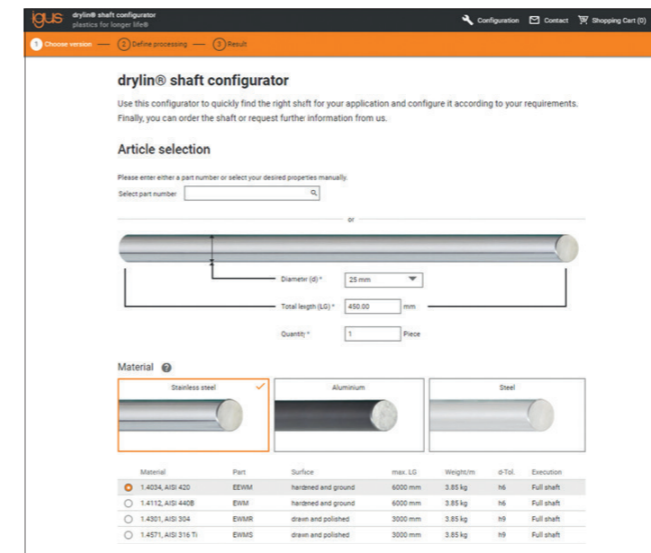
igus drylin® shaft configurator plastics for longer life®

Configuration Contact Shopping Cart (0)

1 Choose version — 2 Define processing — 3 Result

drylin® shaft configurator

Use this configurator to quickly find the right shaft for your application and configure it according to your requirements. Finally, you can order the shaft or request further information from us.

Article selection

Please enter either a part number or select your desired properties manually.

Select part number

or

Diameter (d) * 25 mm

Total length (LG) * 450.00 mm

Quantity * 1 Piece

Material

Stainless steel

Aluminium

Steel

| | Material | Part | Surface | max. LG | Weight/m | d-Tol. | Execution |
|---|---|---|---|---|---|---|---|
| ◉ | 1.4034, AISI 420 | EEWM | hardened and ground | 6000 mm | 3.85 kg | h6 | Full shaft |
| ○ | 1.4112, AISI 440B | EWM | hardened and ground | 6000 mm | 3.85 kg | h6 | Full shaft |
| ○ | 1.4301, AISI 304 | EWMR | drawn and polished | 3000 mm | 3.85 kg | h9 | Full shaft |
| ○ | 1.4571, AISI 316 Ti | EWMS | drawn and polished | 3000 mm | 3.85 kg | h9 | Full shaft |